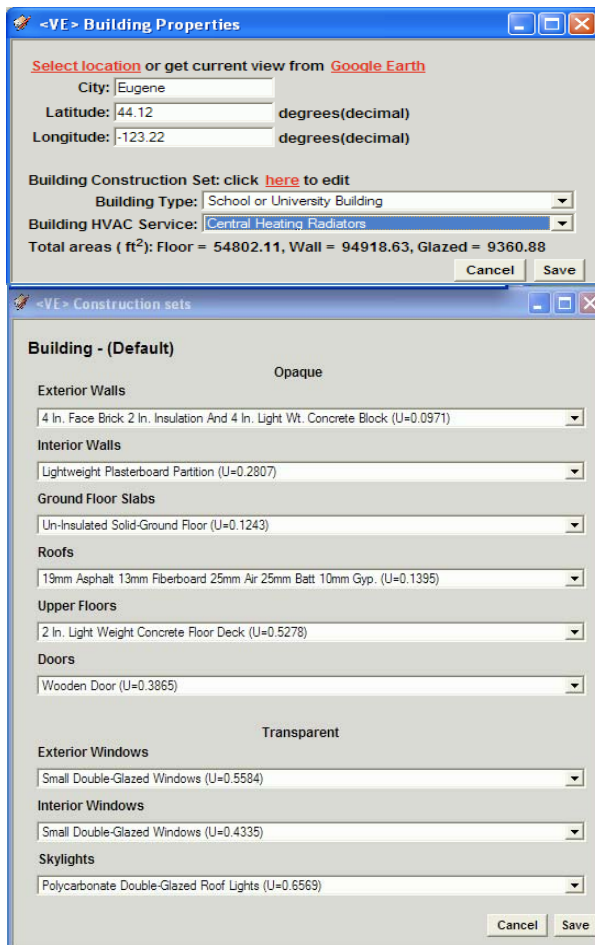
<VE> Building Properties

Select location or get current view from Google Earth

City: Eugene

Latitude: 44.12 degrees(decimal)

Longitude: -123.22 degrees(decimal)

Building Construction Set: click here to edit

Building Type: School or University Building

Building HVAC Service: Central Heating Radiators

Total areas ( $ft^2$): Floor = 54802.11, Wall = 94918.63, Glazed = 9360.88

Cancel Save

<VE> Construction sets

Building - (Default)

Opaque

Exterior Walls

4 In. Face Brick 2 In. Insulation And 4 In. Light Wt. Concrete Block (U=0.0971)

Interior Walls

Lightweight Plasterboard Partition (U=0.2807)

Ground Floor Slabs

Un-Insulated Solid-Ground Floor (U=0.1243)

Roofs

19mm Asphalt 13mm Fiberboard 25mm Air 25mm Batt 10mm Gyp. (U=0.1395)

Upper Floors

2 In. Light Weight Concrete Floor Deck (U=0.5278)

Doors

Wooden Door (U=0.3865)

Transparent

Exterior Windows

Small Double-Glazed Windows (U=0.5584)

Interior Windows

Small Double-Glazed Windows (U=0.4335)

Skylights

Polycarbonate Double-Glazed Roof Lights (U=0.6569)

Cancel Save